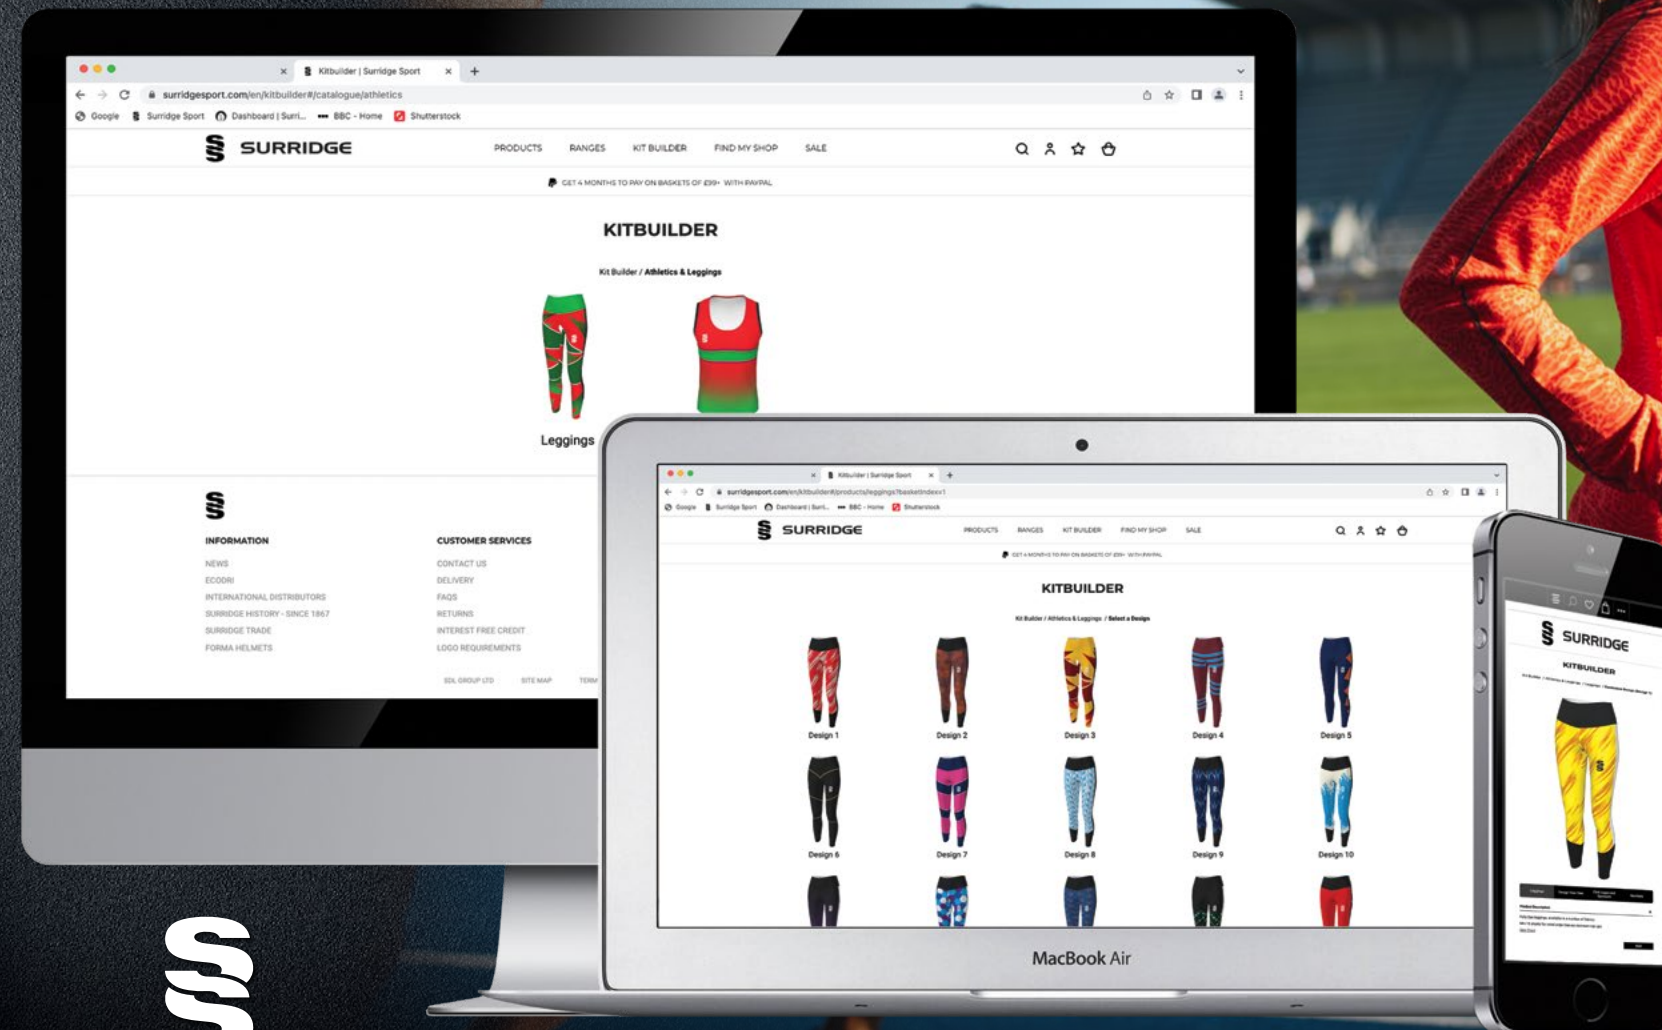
Kitbuilder | Surridge Sport

surridgesport.com/en/kitbuilder#/catalogue/athletics

Google Surridge Sport Dashboard | Surri... BBC - Home Shutterstock

SURRIDGE

PRODUCTS RANGES KIT BUILDER FIND MY SHOP SALE

GET 4 MONTHS TO PAY ON BASKETS OF £99+ WITH PAYPAL

KITBUILDER

Kit Builder / Athletics & Leggings

Leggings

INFORMATION

NEWS
ECODRI
INTERNATIONAL DISTRIBUTORS
SURRIDGE HISTORY - SINCE 1867
SURRIDGE TRADE
FORMA HELMETS

CUSTOMER SERVICES

CONTACT US
DELIVERY
FAQS
RETURNS
INTEREST FREE CREDIT
LOGO REQUIREMENTS

SDL GROUP LTD SITE MAP TERM

Kitbuilder | Surridge Sport

surridgesport.com/en/kitbuilder#/products/leggings?basketIndex=1

Google Surridge Sport Dashboard | Surri... BBC - Home Shutterstock

SURRIDGE

PRODUCTS RANGES KIT BUILDER FIND MY SHOP SALE

GET 4 MONTHS TO PAY ON BASKETS OF £99+ WITH PAYPAL

KITBUILDER

Kit Builder / Athletics & Leggings / Select a Design

Design 1 Design 2 Design 3 Design 4 Design 5

Design 6 Design 7 Design 8 Design 9 Design 10

MacBook Air

SURRIDGE

KITBUILDER